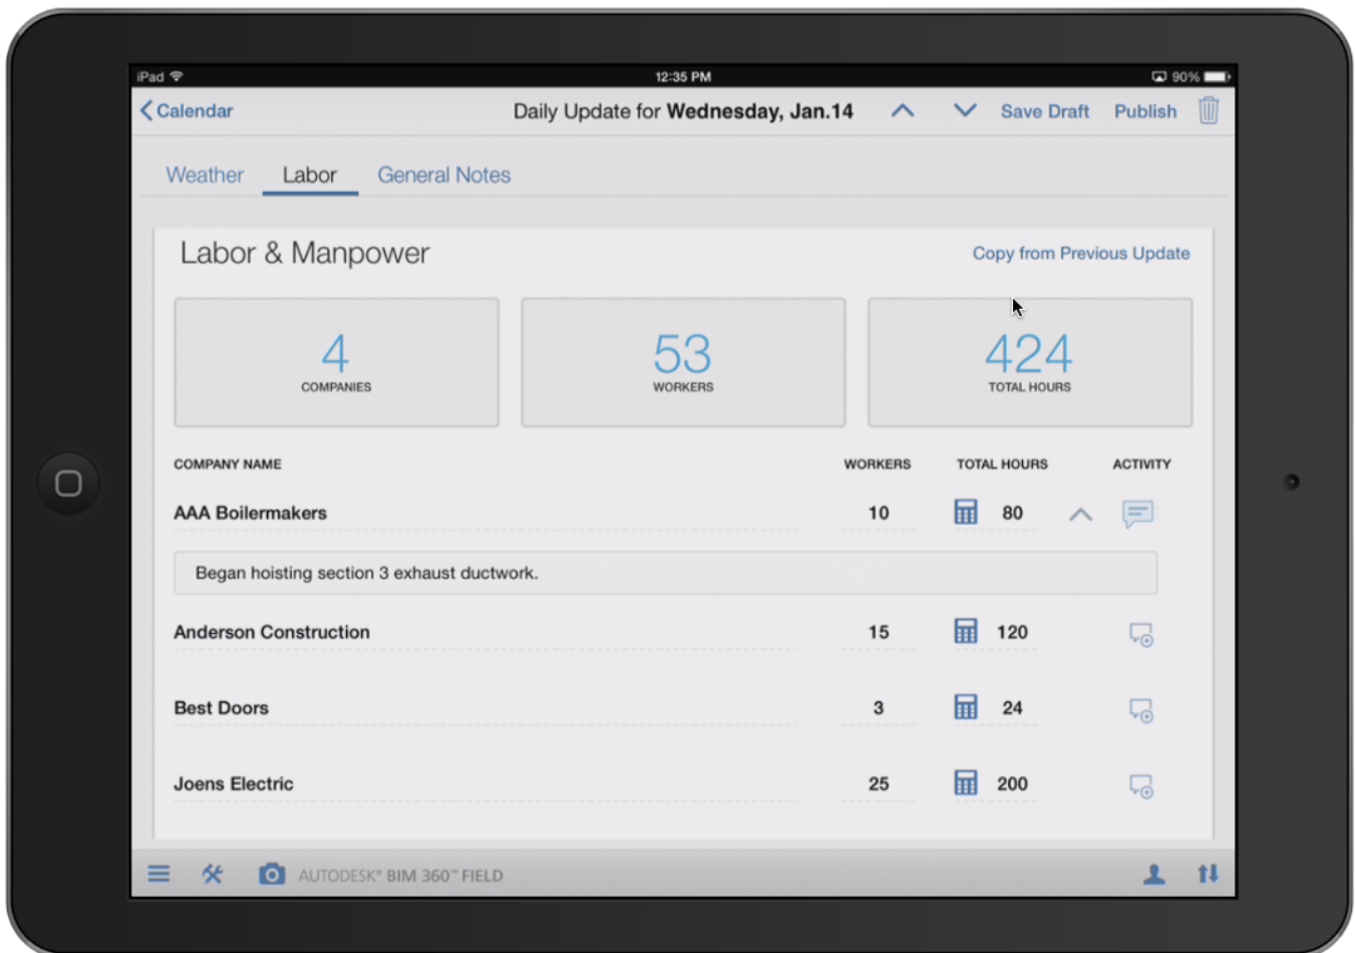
iPad 12:35 PM 90%

Calendar Daily Update for **Wednesday, Jan.14** Save Draft Publish

Weather Labor General Notes

Labor & Manpower

Copy from Previous Update

4
COMPANIES

53
WORKERS

424
TOTAL HOURS

| COMPANY NAME | WORKERS | TOTAL HOURS | ACTIVITY |
|---|---|---|---|
| AAA Boilermakers | 10 | 80 | |
| Began hoisting section 3 exhaust ductwork. | | | |
| Anderson Construction | 15 | 120 | |
| Best Doors | 3 | 24 | |
| Joens Electric | 25 | 200 | |

AUTODESK® BIM 360™ FIELD